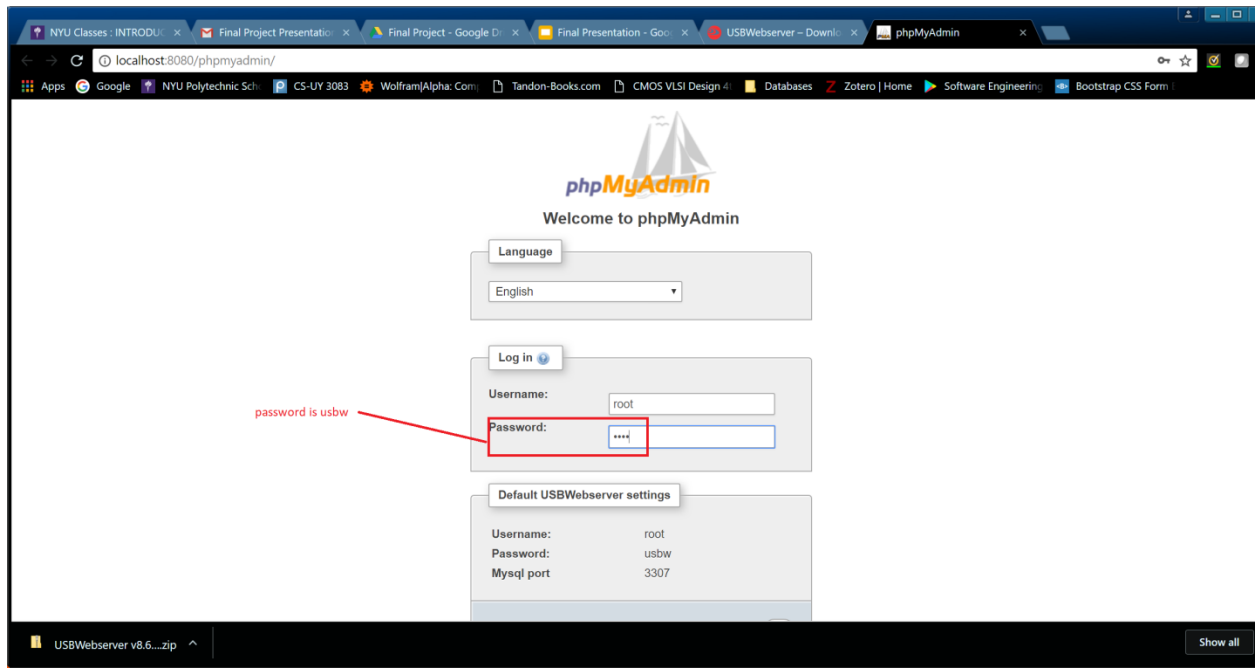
NYU Classes : INTRODUC ×
Final Project Presentation ×
Final Project - Google Dr ×
Final Presentation - Goo ×
USBWebserver – Downlo ×
phpMyAdmin ×

localhost:8080/phpmyadmin/

Apps
Google
NYU Polytechnic Sch
CS-UY 3083
Wolfram|Alpha: Com
Tandon-Books.com
CMOS VLSI Design 4
Databases
Zotero | Home
Software Engineering
Bootstrap CSS Form

phpMyAdmin

Welcome to phpMyAdmin

Language

English

Log in

Username: root

password is usbw

Password: ••••

Default USBWebserver settings

| | |
|---|---|
| Username: | root |
| Password: | usbw |
| Mysql port | 3307 |

USBWebserver v8.6....zip

Show all